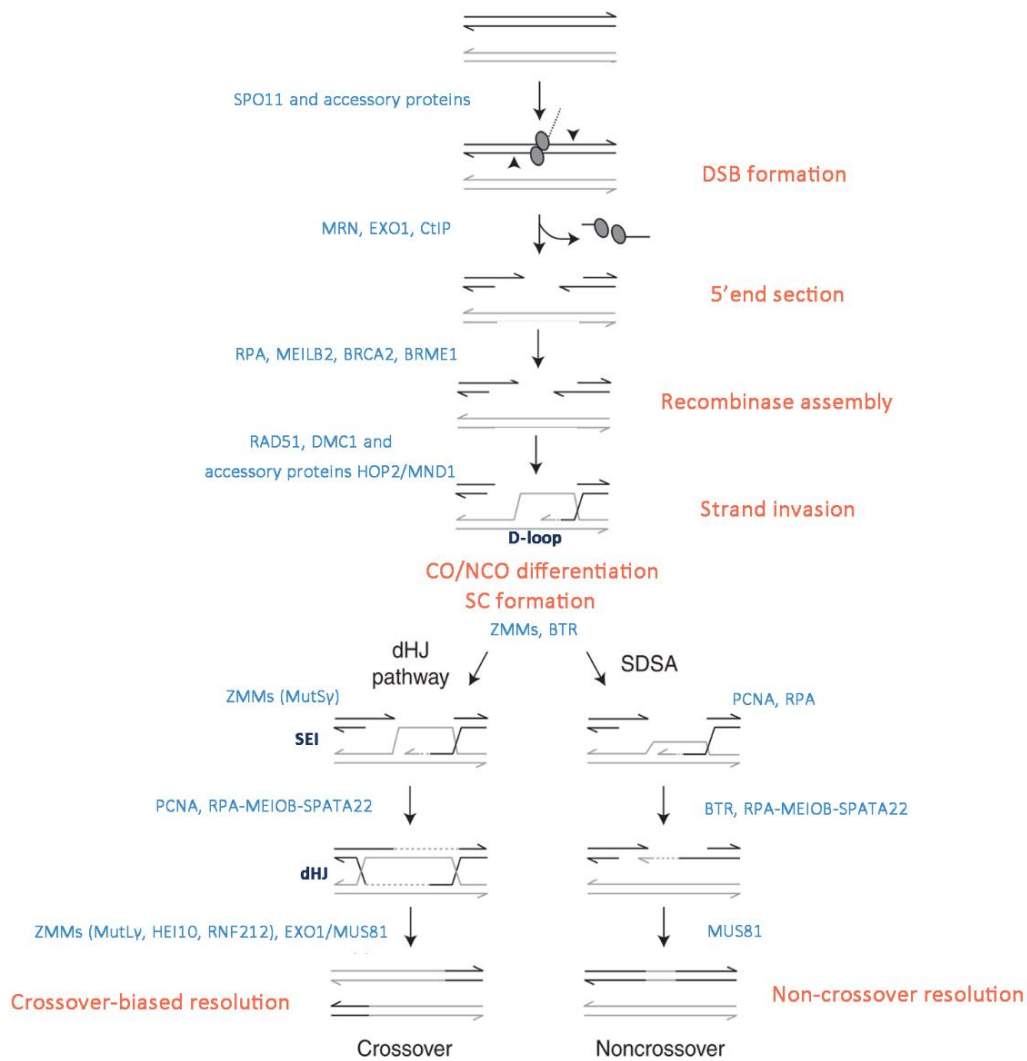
SPO11 and accessory proteins

DSB formation

MRN, EXO1, CtIP

5'end section

RPA, MEILB2, BRCA2, BRME1

Recombinase assembly

RAD51, DMC1 and accessory proteins HOP2/MND1

Strand invasion

D-loop

CO/NCO differentiation
SC formation

ZMMs, BTR

dHJ pathway

SDSA

ZMMs (MutSγ)

PCNA, RPA

SEI

PCNA, RPA-MEIOB-SPATA22

BTR, RPA-MEIOB-SPATA22

dHJ

ZMMs (MutLγ, HEI10, RNF212), EXO1/MUS81

MUS81

Crossover-biased resolution

Non-crossover resolution

Crossover

Noncrossover